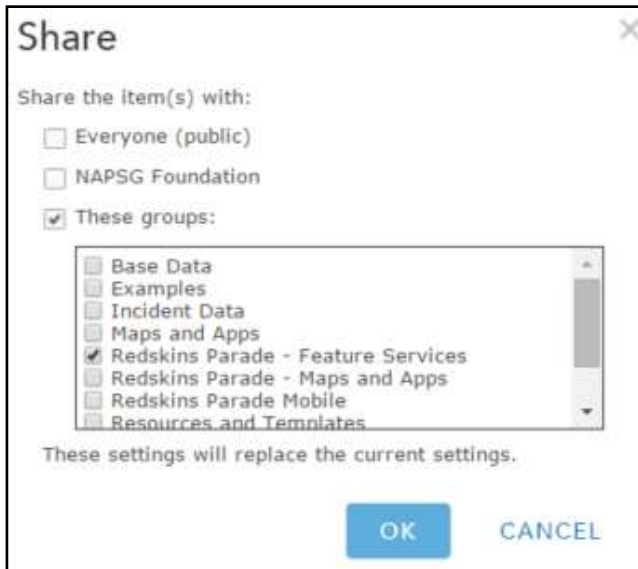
Share

×

Share the item(s) with:

Everyone (public)

NAPSG Foundation

These groups:

Base Data
Examples
Incident Data
Maps and Apps
Redskins Parade - Feature Services
Redskins Parade - Maps and Apps
Redskins Parade Mobile
Resources and Templates

These settings will replace the current settings.

OK

CANCEL